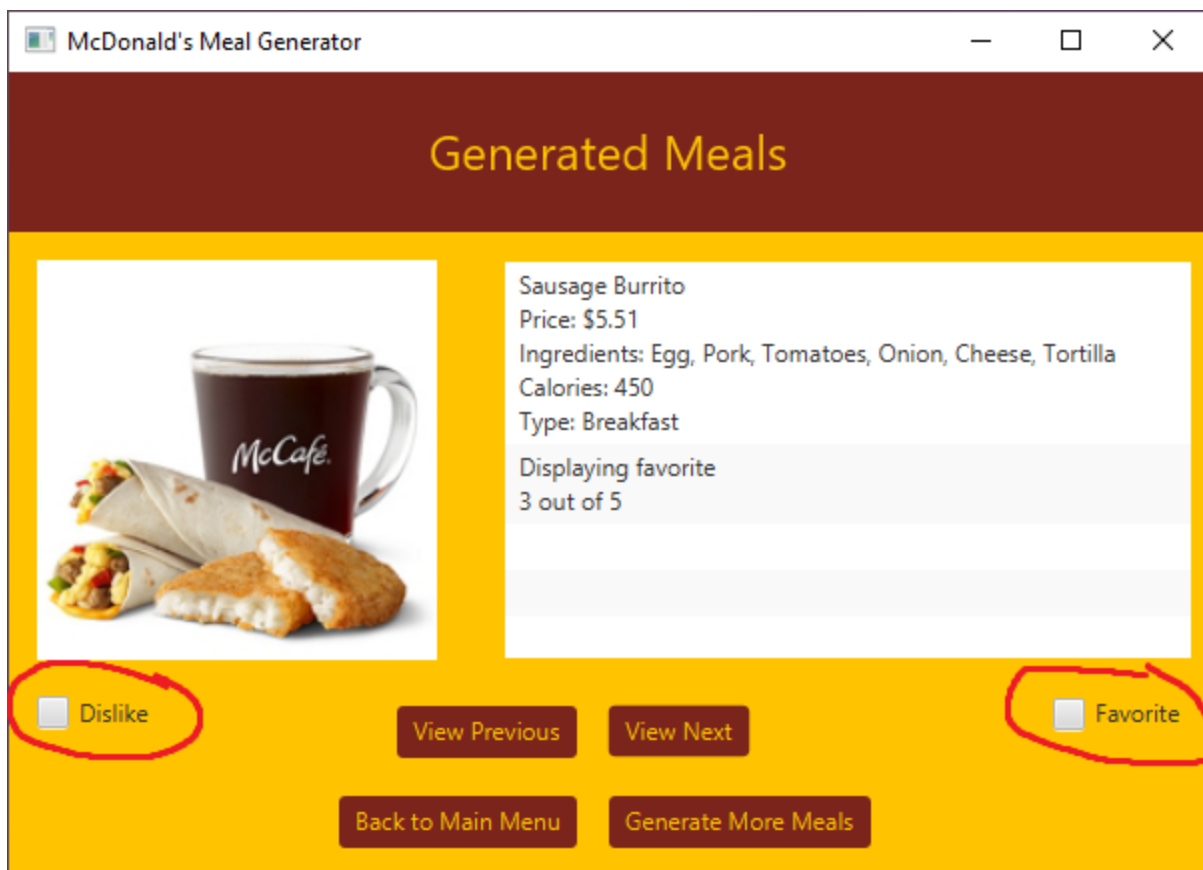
McDonald's Meal Generator

Generated Meals

McCafé

Sausage Burrito
Price: $5.51
Ingredients: Egg, Pork, Tomatoes, Onion, Cheese, Tortilla
Calories: 450
Type: Breakfast

Displaying favorite
3 out of 5

Dislike

View Previous

View Next

Favorite

Back to Main Menu

Generate More Meals